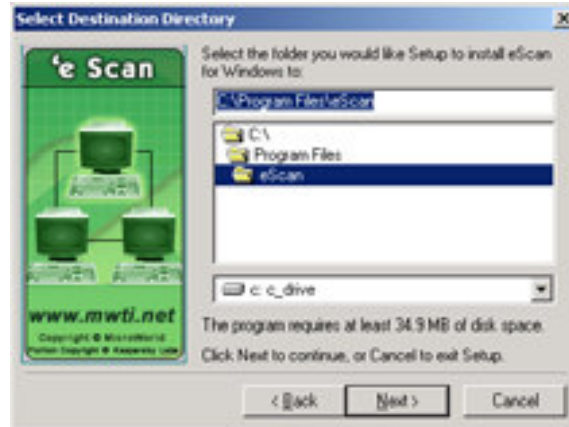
Select Destination Directory

'e Scan

www.mwti.net

Copyright © MicroWorld
Portion Copyright © Kaspersky Labs

Select the folder you would like Setup to install eScan for Windows to:

C:\Program Files\eScan

C:\
Program Files
eScan

c: c_drive

The program requires at least 34.9 MB of disk space.

Click Next to continue, or Cancel to exit Setup.

< Back
Next >
Cancel